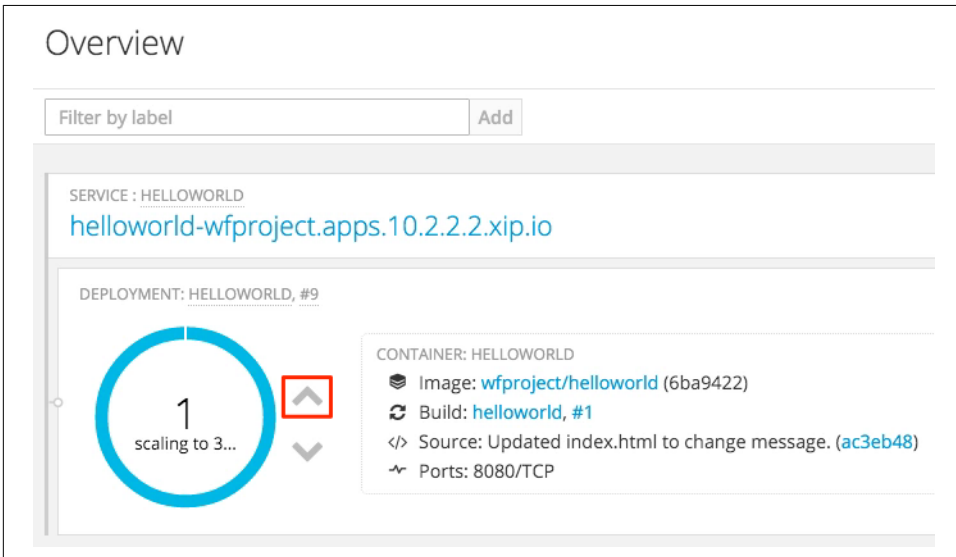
Overview

Filter by label

Add

SERVICE : HELLOWORLD

helloworld-wfproject.apps.10.2.2.2.xip.io

DEPLOYMENT: HELLOWORLD, #9

1
scaling to 3...

CONTAINER: HELLOWORLD

Image: wfproject/helloworld (6ba9422)

Build: helloworld, #1

Source: Updated index.html to change message. (ac3eb48)

Ports: 8080/TCP